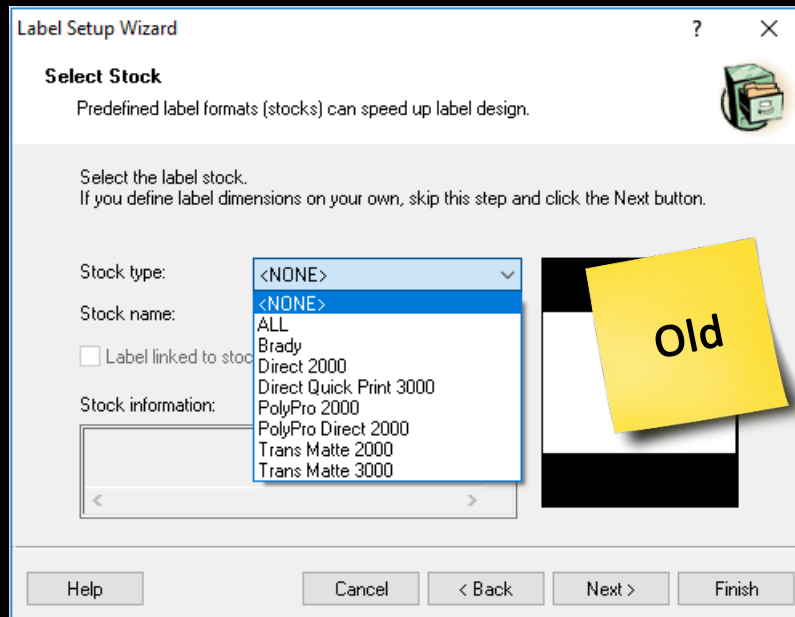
Label Setup Wizard

?

X

Select Stock

Predefined label formats (stocks) can speed up label design.

Select the label stock.
If you define label dimensions on your own, skip this step and click the Next button.

Stock type:

<NONE>

Stock name:

<NONE>
ALL
Brady
Direct 2000
Direct Quick Print 3000
PolyPro 2000
PolyPro Direct 2000
Trans Matte 2000
Trans Matte 3000

Label linked to stoc

Stock information:

Old

Help

Cancel

< Back

Next >

Finish